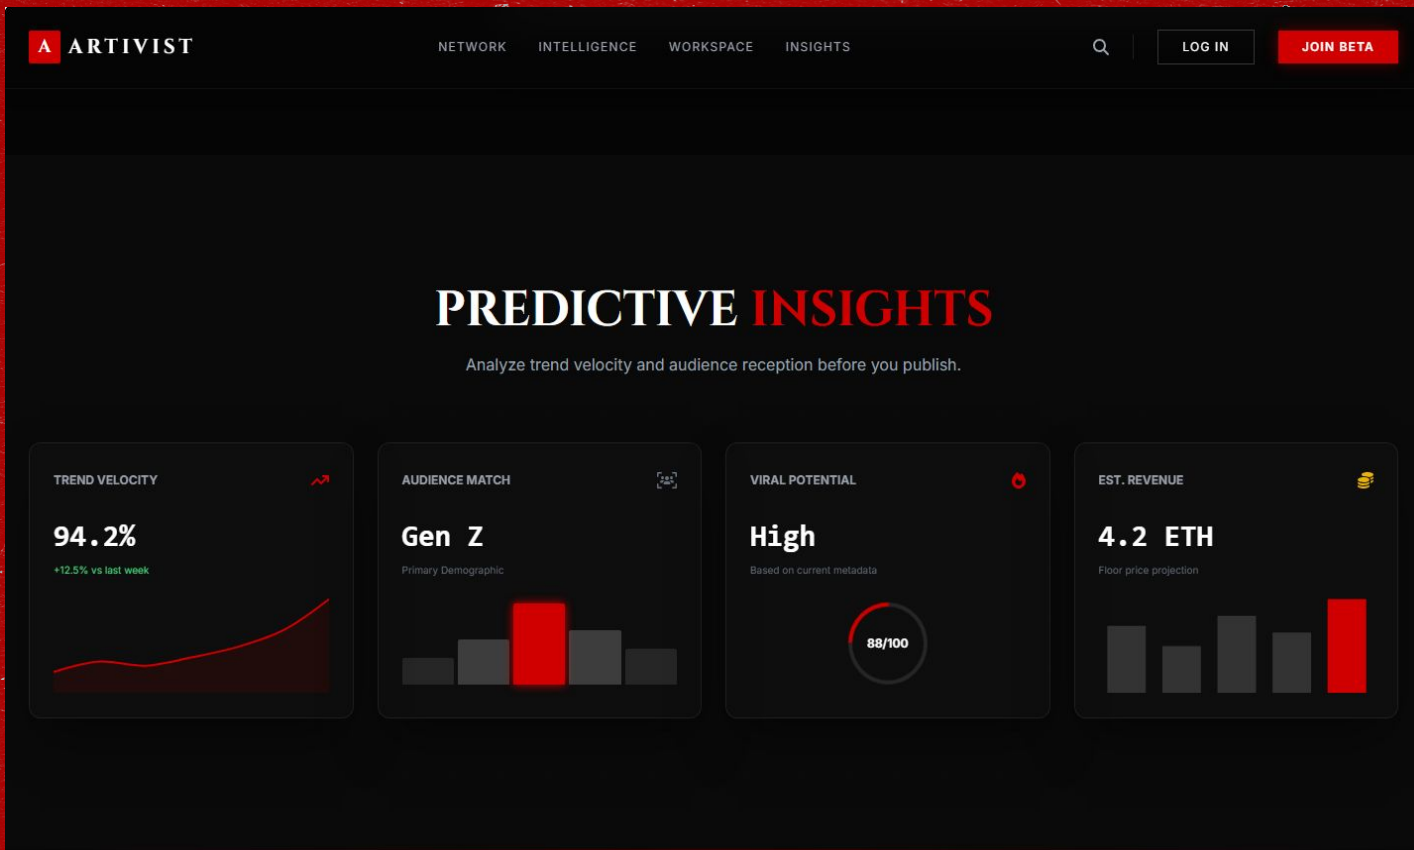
A ARTIVIST

NETWORK INTELLIGENCE WORKSPACE INSIGHTS

LOG IN JOIN BETA

PREDICTIVE INSIGHTS

Analyze trend velocity and audience reception before you publish.

TREND VELOCITY

94.2%

+12.5% vs last week

AUDIENCE MATCH

Gen Z

Primary Demographic

VIRAL POTENTIAL

High

Based on current metadata

88/100

EST. REVENUE

4.2 ETH

Floor price projection